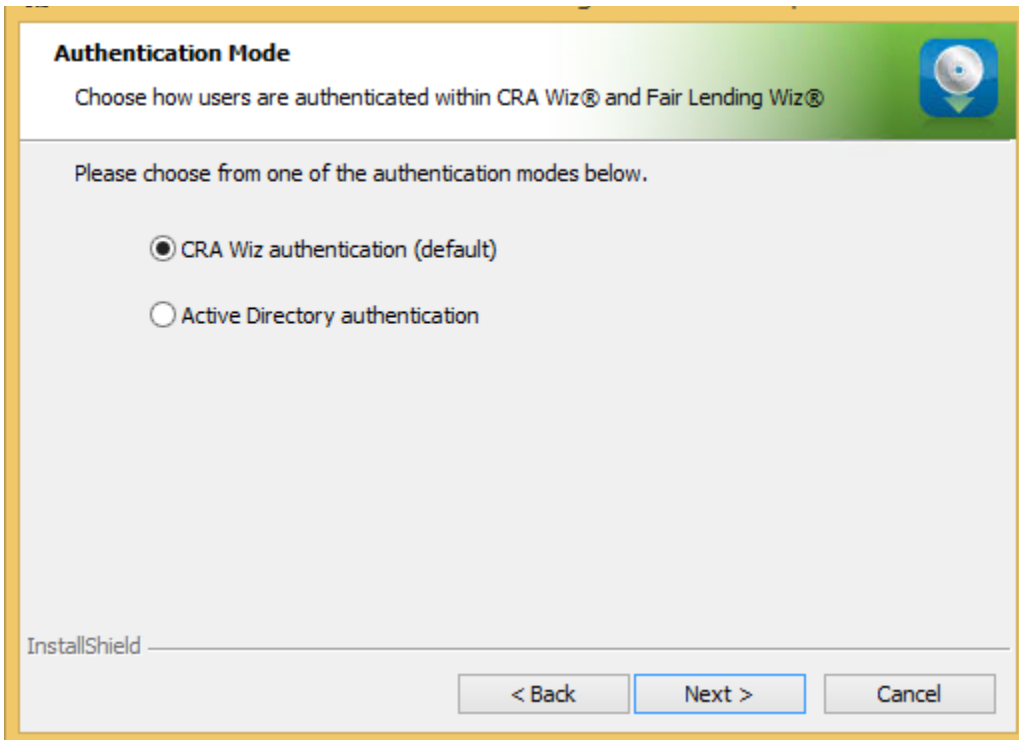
Authentication Mode

Choose how users are authenticated within CRA Wiz® and Fair Lending Wiz®

Please choose from one of the authentication modes below.

CRA Wiz authentication (default)

Active Directory authentication

InstallShield

< Back

Next >

Cancel